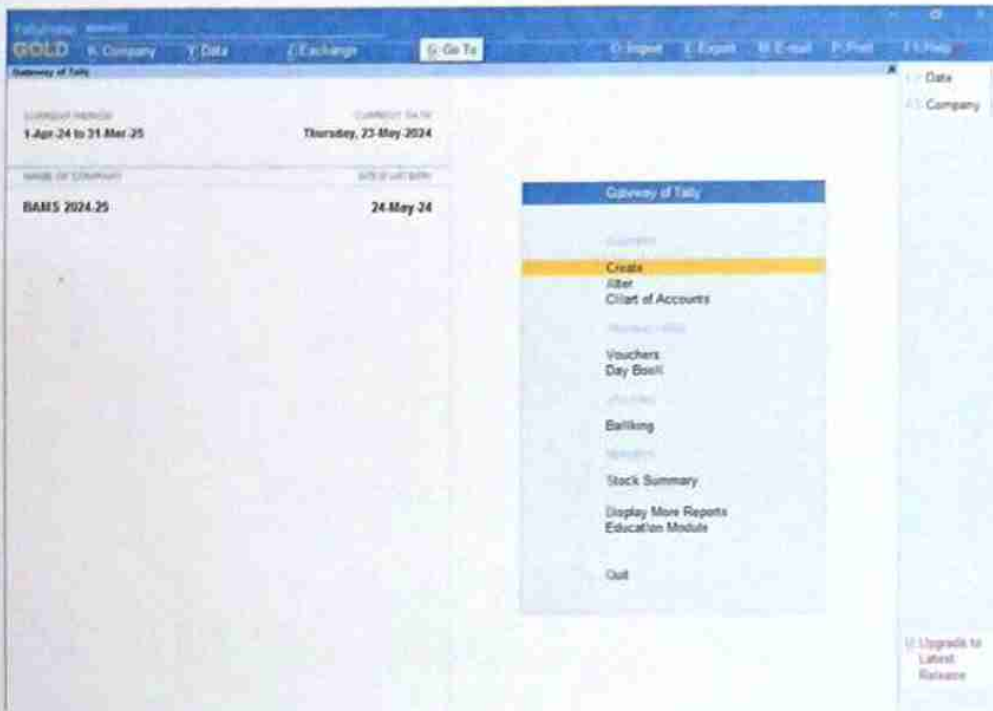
TallyPrime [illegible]
GOLD K: Company Y: Data Z: Exchange G: Go To O: Import E: Export M: E-mail P: Print F1: Help
Gateway of Tally
F2: Data
F3: Company

CURRENT PERIOD
1-Apr-24 to 31-Mar-25

CURRENT DATE
Thursday, 23-May-2024

NAME OF COMPANY
BAMS 2024-25

DATE OF LAST ENTRY
24-May-24

Gateway of Tally

MASTERS
Create
Alter
Chart of Accounts

TRANSACTIONS
Vouchers
Day Book

UTILITIES
Banking

REPORTS
Stock Summary

Display More Reports
Education Module

Quit

U: Upgrade to Latest Release